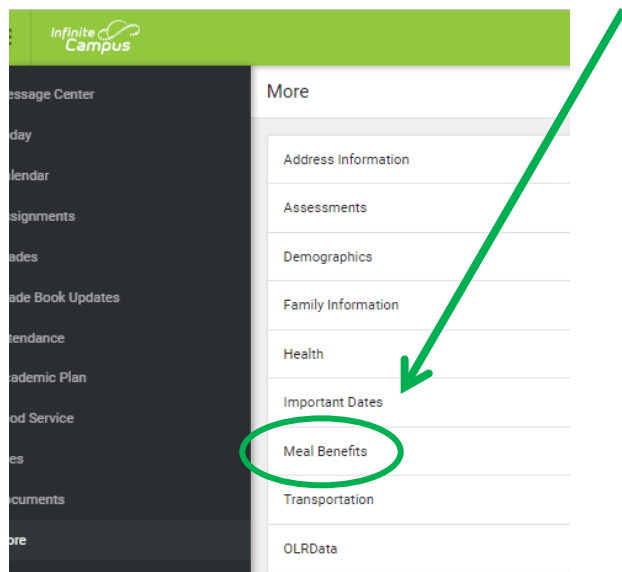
Infinite Campus

essage Center
day
lendar
ssignments
ades
ade Book Updates
tendance
ademic Plan
od Service
es
ocuments
ore

More

Address Information
Assessments
Demographics
Family Information
Health
Important Dates
Meal Benefits
Transportation
OLRData